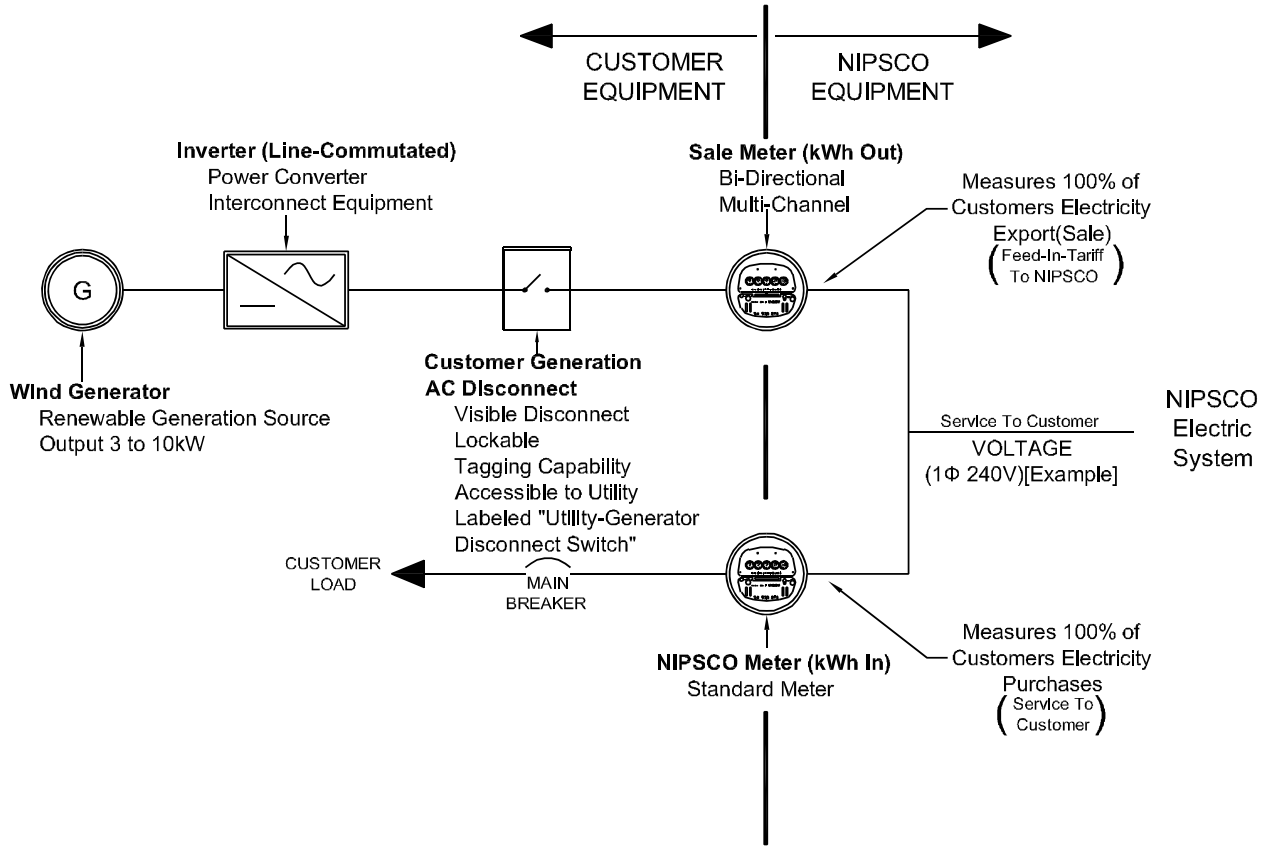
CUSTOMER EQUIPMENT

NIPSCO EQUIPMENT

Inverter (Line-Commutated)
Power Converter
Interconnect Equipment

Sale Meter (kWh Out)
Bi-Directional
Multi-Channel

Measures 100% of Customers Electricity Export(Sale) (Feed-In-Tariff To NIPSCO)

G

WInd Generator
Renewable Generation Source
Output 3 to 10kW

Customer Generation AC DIsconnect
Visible Disconnect
Lockable
Tagging Capability
Accessible to Utility
Labeled "UtIlIty-Generator Disconnect Switch"

Service To Customer
VOLTAGE
(1Φ 240V)[Example]

NIPSCO Electric System

CUSTOMER LOAD

MAIN BREAKER

NIPSCO Meter (kWh In)
Standard Meter

Measures 100% of Customers Electricity Purchases (Service To Customer)